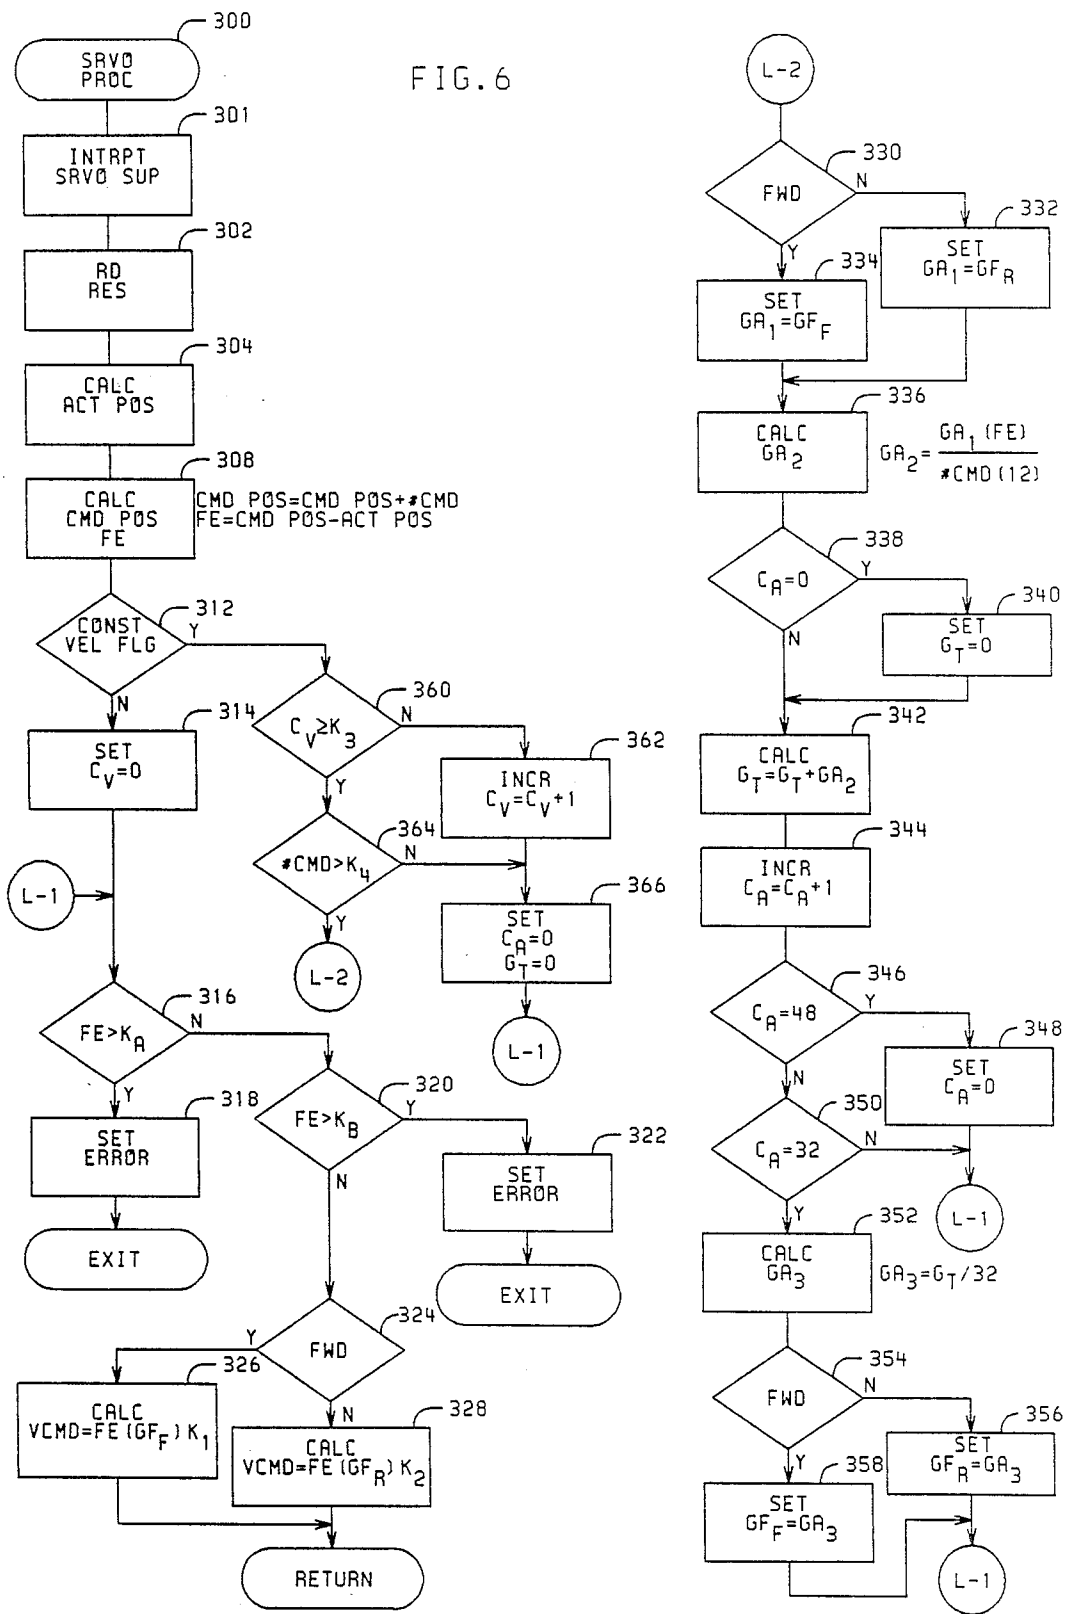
FIG.6

300
SRVO PROC

301
INTRPT SRVO SUP

302
RD RES

304
CALC ACT POS

308
CALC CMD POS FE
CMD POS=CMD POS+#CMD
FE=CMD POS-ACT POS

312
CONST VEL FLG
Y
N

314
SET $C_V=0$

L-1

316
$FE>K_A$
N
Y

318
SET ERROR

EXIT

360
$C_V \geq K_3$
N
Y

362
INCR $C_V=C_V+1$

364
$\#CMD>K_4$
N
Y

L-2

366
SET $C_A=0$ $G_T=0$

L-1

320
$FE>K_B$
Y
N

322
SET ERROR

EXIT

324
FWD
Y
N

326
CALC $VCMD=FE(GF_F)K_1$

328
CALC $VCMD=FE(GF_R)K_2$

RETURN

L-2

330
FWD
N
Y

332
SET $GA_1=GF_R$

334
SET $GA_1=GF_F$

336
CALC $GA_2$
$GA_2=\frac{GA_1(FE)}{\#CMD(12)}$

338
$C_A=0$
Y
N

340
SET $G_T=0$

342
CALC $G_T=G_T+GA_2$

344
INCR $C_A=C_A+1$

346
$C_A=48$
Y
N

348
SET $C_A=0$

350
$C_A=32$
N
Y

L-1

352
CALC $GA_3$
$GA_3=G_T/32$

354
FWD
N
Y

356
SET $GF_R=GA_3$

358
SET $GF_F=GA_3$

L-1